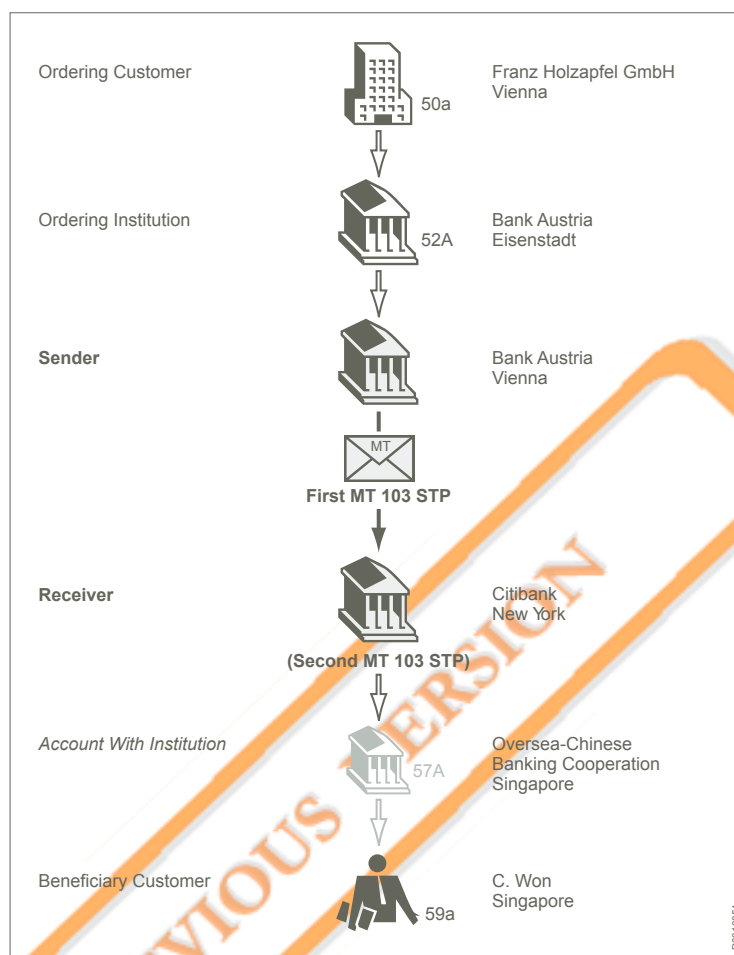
Ordering Customer
50a
Franz Holzapfel GmbH
Vienna

Ordering Institution
52A
Bank Austria
Eisenstadt

**Sender**
Bank Austria
Vienna

MT
**First MT 103 STP**

**Receiver**
Citibank
New York

**(Second MT 103 STP)**

*Account With Institution*
57A
Oversea-Chinese
Banking Cooperation
Singapore

Beneficiary Customer
59a
C. Won
Singapore

VIOUS VERSION